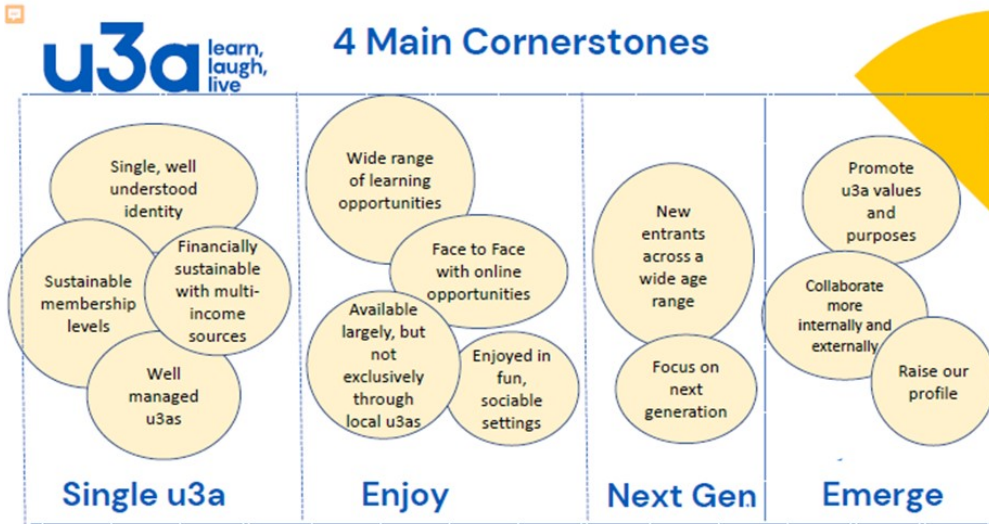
u3a learn, laugh, live

4 Main Cornerstones

Single, well understood identity

Sustainable membership levels

Financially sustainable with multi-income sources

Well managed u3as

Single u3a

Wide range of learning opportunities

Face to Face with online opportunities

Available largely, but not exclusively through local u3as

Enjoyed in fun, sociable settings

Enjoy

New entrants across a wide age range

Focus on next generation

Next Gen

Promote u3a values and purposes

Collaborate more internally and externally

Raise our profile

Emerge